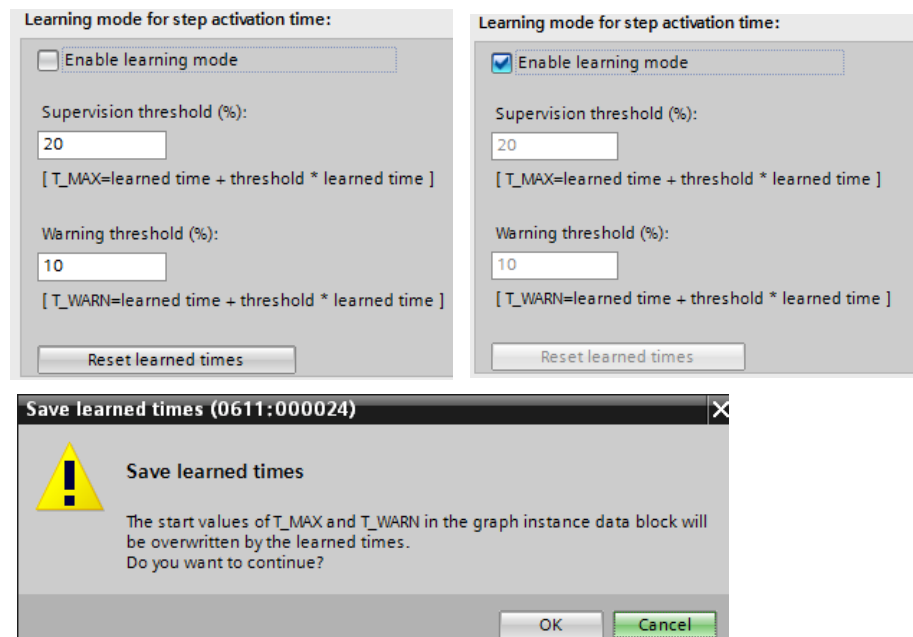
Learning mode for step activation time:

Enable learning mode

Supervision threshold (%):

20

[ T_MAX=learned time + threshold * learned time ]

Warning threshold (%):

10

[ T_WARN=learned time + threshold * learned time ]

Reset learned times

Learning mode for step activation time:

Enable learning mode

Supervision threshold (%):

20

[ T_MAX=learned time + threshold * learned time ]

Warning threshold (%):

10

[ T_WARN=learned time + threshold * learned time ]

Reset learned times

Save learned times (0611:000024)

Save learned times

The start values of T_MAX and T_WARN in the graph instance data block will be overwritten by the learned times.
Do you want to continue?

OK

Cancel